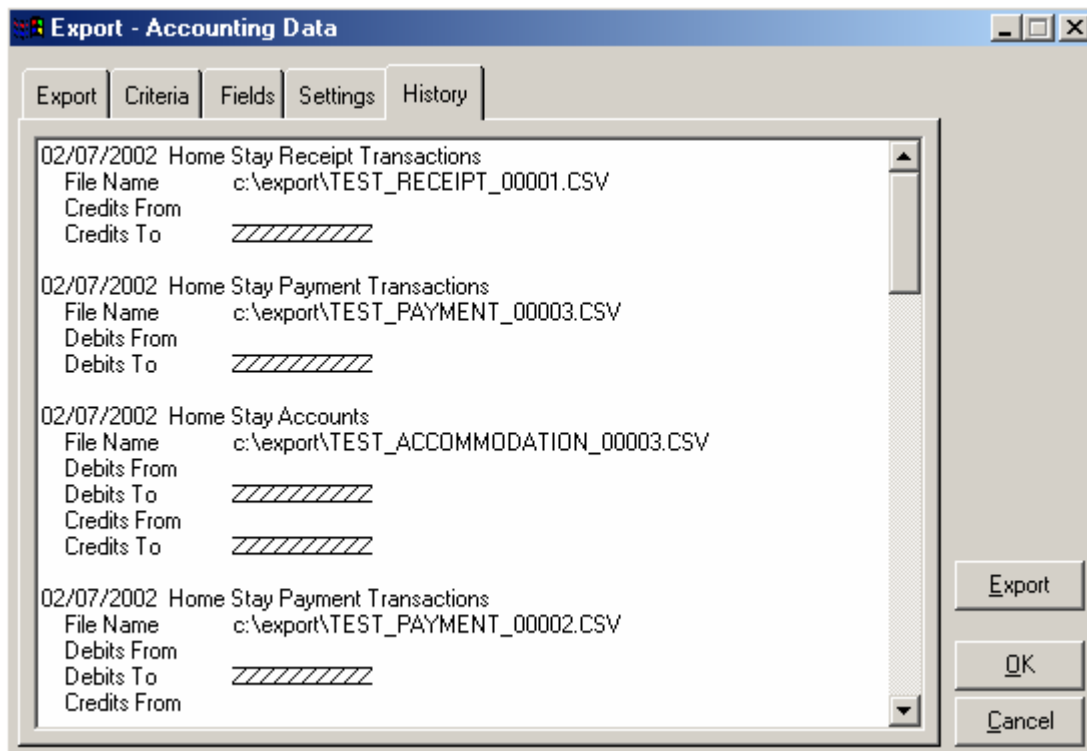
Export - Accounting Data

Export | Criteria | Fields | Settings | History

02/07/2002 Home Stay Receipt Transactions
File Name c:\export\TEST_RECEIPT_00001.CSV
Credits From
Credits To ZZZZZZZZZZ

02/07/2002 Home Stay Payment Transactions
File Name c:\export\TEST_PAYMENT_00003.CSV
Debits From
Debits To ZZZZZZZZZZ

02/07/2002 Home Stay Accounts
File Name c:\export\TEST_ACCOMMODATION_00003.CSV
Debits From
Debits To ZZZZZZZZZZ
Credits From
Credits To ZZZZZZZZZZ

02/07/2002 Home Stay Payment Transactions
File Name c:\export\TEST_PAYMENT_00002.CSV
Debits From
Debits To ZZZZZZZZZZ
Credits From

Export

OK

Cancel